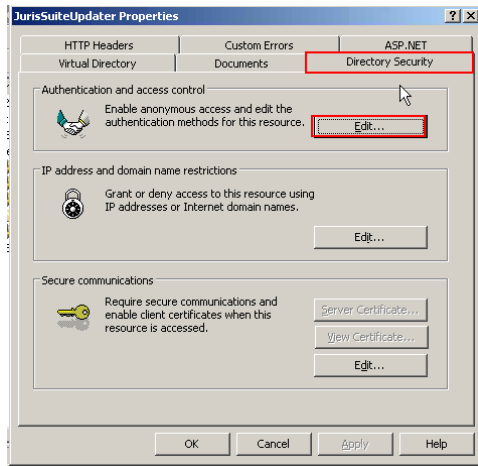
JurisSuiteUpdater Properties

?
X

HTTP Headers
Custom Errors
ASP.NET
Virtual Directory
Documents
Directory Security

Authentication and access control

Enable anonymous access and edit the authentication methods for this resource.

Edit...

IP address and domain name restrictions

Grant or deny access to this resource using IP addresses or Internet domain names.

Edit...

Secure communications

Require secure communications and enable client certificates when this resource is accessed.

Server Certificate...
View Certificate...
Edit...

OK
Cancel
Apply
Help